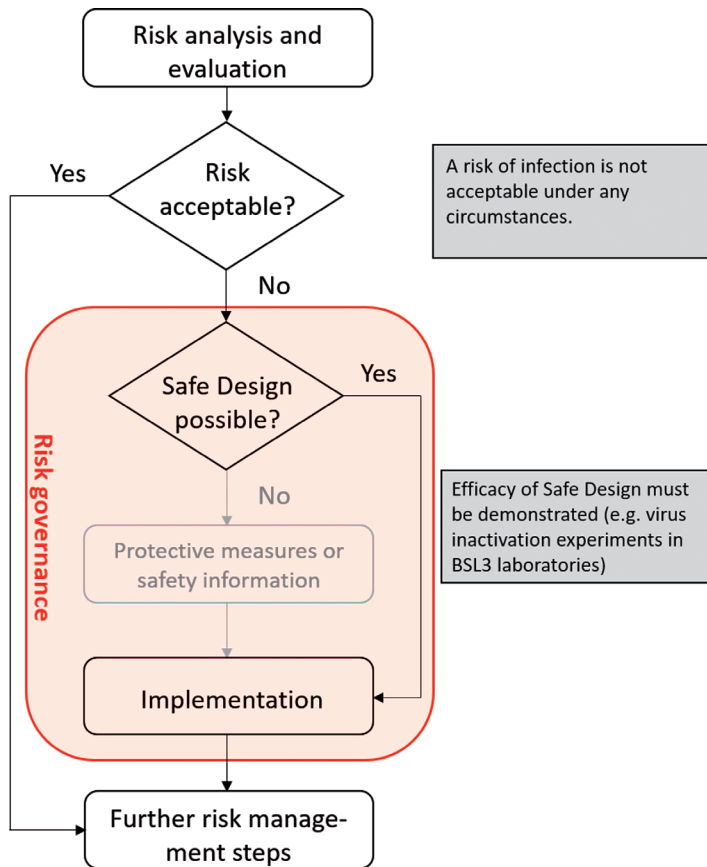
Risk analysis and evaluation

Yes

Risk acceptable?

A risk of infection is not acceptable under any circumstances.

No

Risk governance

Safe Design possible?

Yes

No

Efficacy of Safe Design must be demonstrated (e.g. virus inactivation experiments in BSL3 laboratories)

Protective measures or safety information

Implementation

Further risk management steps